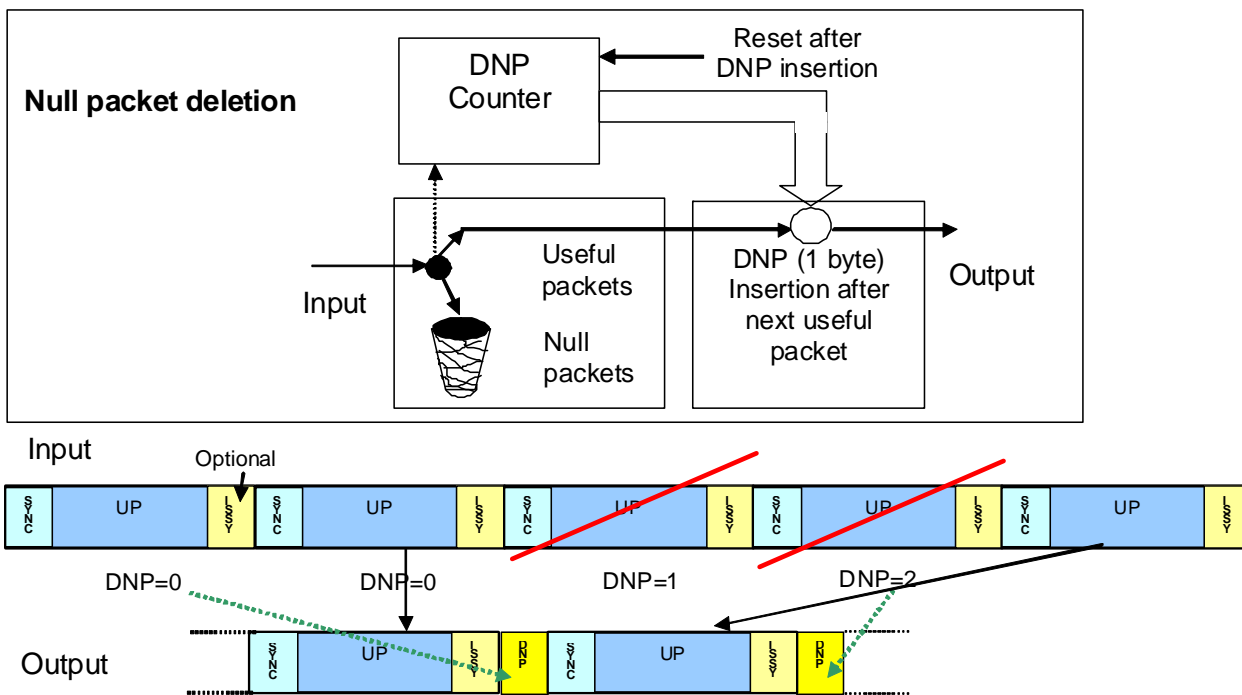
Null packet deletion

DNP Counter

Reset after DNP insertion

Input

Useful packets

Null packets

DNP (1 byte) Insertion after next useful packet

Output

Input

Optional

SYNC UP ISSY SYNC UP ISSY SYNC UP ISSY SYNC UP ISSY SYNC UP ISSY

DNP=0 DNP=0 DNP=1 DNP=2

Output

SYNC UP ISSY DNP SYNC UP ISSY DNP